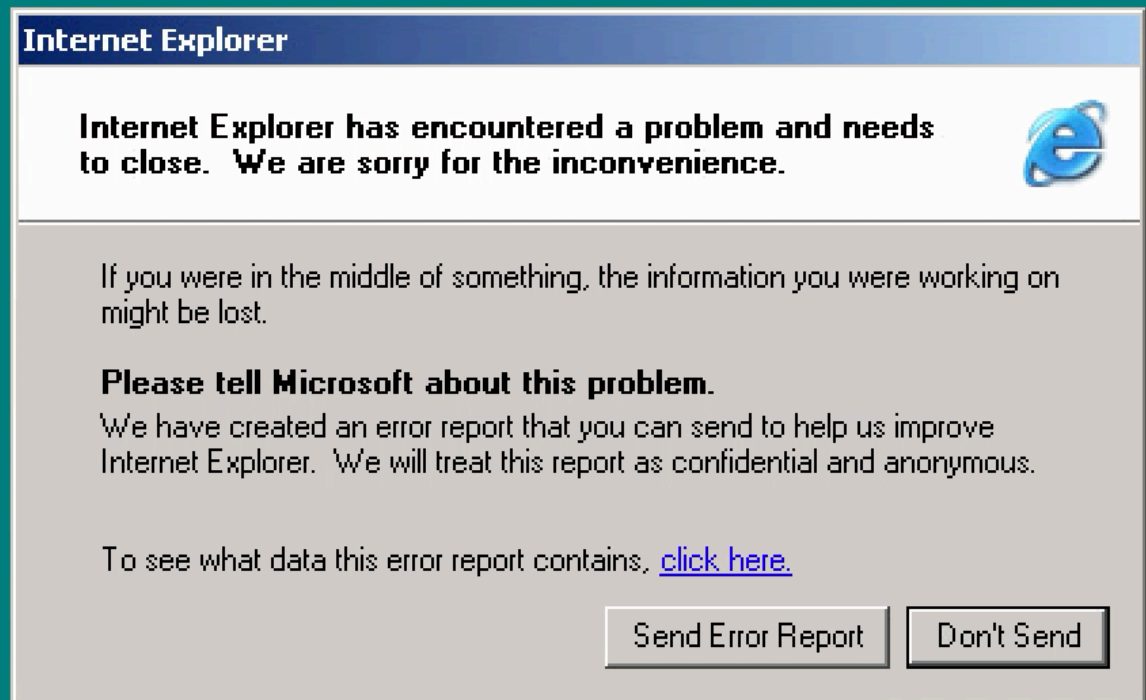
Internet Explorer

Internet Explorer has encountered a problem and needs to close. We are sorry for the inconvenience.

If you were in the middle of something, the information you were working on might be lost.

Please tell Microsoft about this problem.
We have created an error report that you can send to help us improve Internet Explorer. We will treat this report as confidential and anonymous.

To see what data this error report contains, click here.

Send Error Report

Don't Send